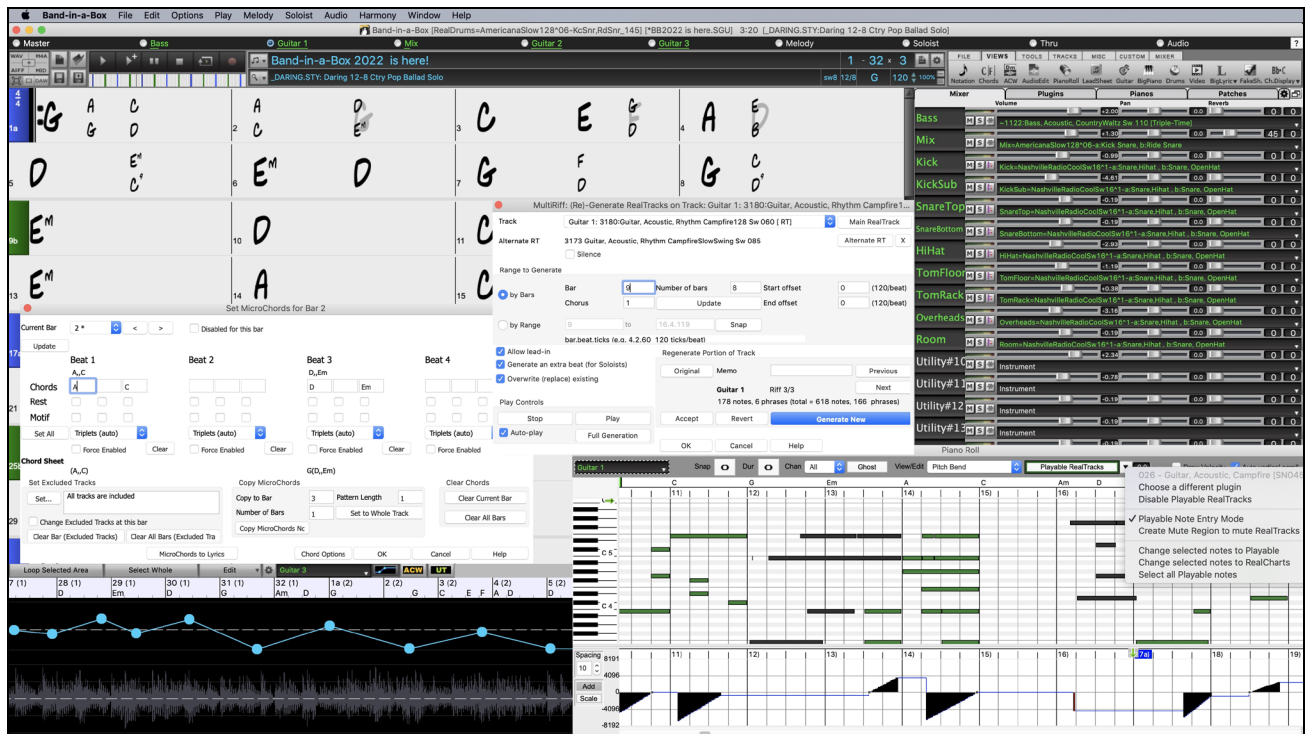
Band-in-a-Box File Edit Options Play Melody Soloist Audio Harmony Window Help

Band-in-a-Box [RealDrums=AmericanaSlow128^06-KcSnr,RdSnr_145] [*BB2022 is here.SGU] 3:20 [_DARING.STY:Daring 12-8 Ctry Pop Ballad Solo]

Master Bass Guitar 1 Mix Guitar 2 Guitar 3 Melody Soloist Thru Audio

Band-in-a-Box 2022 is here!
_DARING.STY: Daring 12-8 Ctry Pop Ballad Solo

1 - 32 x 3
sw8 12/8 G 120

FILE VIEWS TOOLS TRACKS MISC CUSTOM MIXER
Notation Chords ACW AudioEdit PianoRoll LeadSheet Guitar BigPiano Drums Video BigLyrics FakeSh. Ch.Display

Mixer Plugins Pianos Patches
Volume Pan Reverb

Bass ~1122:Bass, Acoustic, CountryWaltz Sw 110 (Triple-Time)
Mix Mix=AmericanaSlow128^06-a:Kick Snare, b:Ride Snare
Kick Kick=NashvilleRadioCoolSw16^1-a:Snare,Hihat , b:Snare, OpenHat
KickSub KickSub=NashvilleRadioCoolSw16^1-a:Snare,Hihat , b:Snare, OpenHat
SnareTop SnareTop=NashvilleRadioCoolSw16^1-a:Snare,Hihat , b:Snare, OpenHat
SnareBottom SnareBottom=NashvilleRadioCoolSw16^1-a:Snare,Hihat , b:Snare, OpenHat
HiHat HiHat=NashvilleRadioCoolSw16^1-a:Snare,Hihat , b:Snare, OpenHat
TomFloor TomFloor=NashvilleRadioCoolSw16^1-a:Snare,Hihat , b:Snare, OpenHat
TomRack TomRack=NashvilleRadioCoolSw16^1-a:Snare,Hihat , b:Snare, OpenHat
Overheads Overheads=NashvilleRadioCoolSw16^1-a:Snare,Hihat , b:Snare, OpenHat
Room Room=NashvilleRadioCoolSw16^1-a:Snare,Hihat , b:Snare, OpenHat
Utility#10 Instrument
Utility#11 Instrument
Utility#12 Instrument
Utility#13 Instrument

MultiRiff: (Re)-Generate RealTracks on Track: Guitar 1: 3180:Guitar, Acoustic, Rhythm Campfire1...
Track Guitar 1: 3180:Guitar, Acoustic, Rhythm Campfire128 Sw 060 [ RT] Main RealTrack
Alternate RT 3173 Guitar, Acoustic, Rhythm CampfireSlowSwing Sw 085 Alternate RT X
Silence
Range to Generate
by Bars Bar 9 Number of bars 8 Start offset 0 (120/beat)
Chorus 1 Update End offset 0 (120/beat)
by Range 9 to 16.4.119 Snap
bar.beat.ticks (e.g. 4.2.60 120 ticks/beat)
Allow lead-in
Generate an extra beat (for Soloists)
Overwrite (replace) existing
Play Controls
Stop Play
Auto-play Full Generation
Regenerate Portion of Track
Original Memo Previous
Guitar 1 Riff 3/3 Next
178 notes, 6 phrases (total = 618 notes, 166 phrases)
Accept Revert Generate New
OK Cancel Help

Set MicroChords for Bar 2
Current Bar 2 * < > Disabled for this bar
Update
Beat 1 Beat 2 Beat 3 Beat 4
A,,C D,,Em
Chords A C D Em
Rest
Motif
Set All Triplets (auto) Triplets (auto) Triplets (auto) Triplets (auto)
Force Enabled Clear Force Enabled Clear Force Enabled Clear Force Enabled
Chord Sheet (A,,C) G(D,,Em)
Set Excluded Tracks
Set... All tracks are included
Change Excluded Tracks at this bar
Clear Bar (Excluded Tracks) Clear All Bars (Excluded Tra
Copy MicroChords
Copy to Bar 3 Pattern Length 1
Number of Bars 1 Set to Whole Track
Copy MicroChords Nc
Clear Chords
Clear Current Bar
Clear All Bars
MicroChords to Lyrics Chord Options OK Cancel Help

Loop Selected Area Select Whole Edit Guitar 3 ACW UT
27 (1) 28 (1) 29 (1) 30 (1) 31 (1) 32 (1) 1a (2) 2 (2) 3 (2) 4 (2)
D Em G Am D G C E F A D

Piano Roll
Guitar 1 Snap Dur Chan All Ghost View/Edit Pitch Bend Playable RealTracks
026 - Guitar, Acoustic, Campfire [SN045
Choose a different plugin
Disable Playable RealTracks
Playable Note Entry Mode
Create Mute Region to mute RealTracks
Change selected notes to Playable
Change selected notes to RealCharts
Select all Playable notes
C G Em A Am D
11) 12) 13) 14) 15) 16)
C 5
C 4
Spacing 10 Add Scale
8191 4096 0 -4096 -8192
11) 12) 13) 14) 15) 16) 17a) 18) 19)